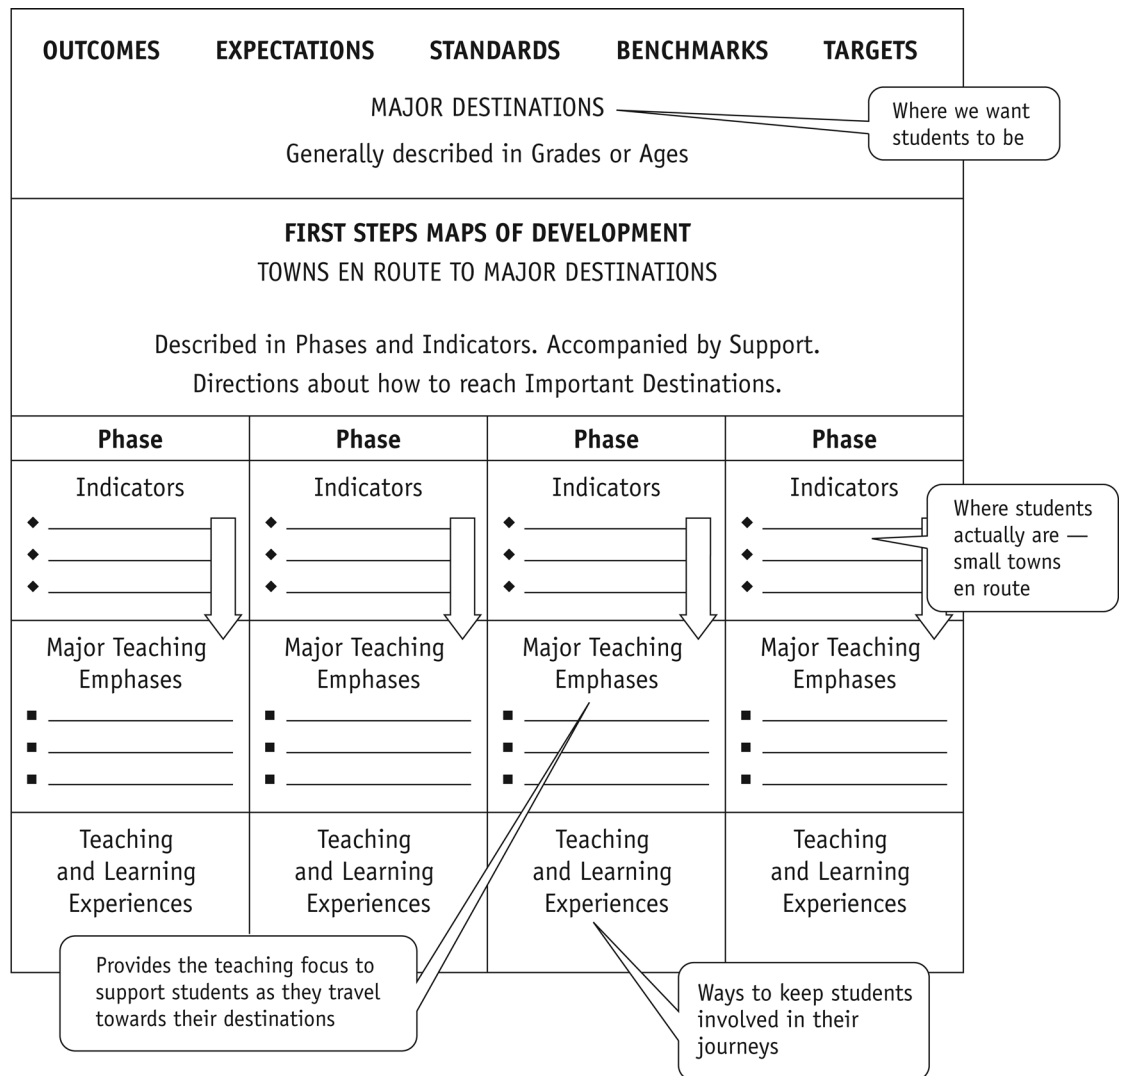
OUTCOMES EXPECTATIONS STANDARDS BENCHMARKS TARGETS

MAJOR DESTINATIONS

Where we want students to be

Generally described in Grades or Ages

FIRST STEPS MAPS OF DEVELOPMENT

TOWNS EN ROUTE TO MAJOR DESTINATIONS

Described in Phases and Indicators. Accompanied by Support.

Directions about how to reach Important Destinations.

| Phase | Phase | Phase | Phase |
|---|---|---|---|
| Indicators | Indicators | Indicators | Indicators |
| Major Teaching Emphases | Major Teaching Emphases | Major Teaching Emphases | Major Teaching Emphases |
| Teaching and Learning Experiences | Teaching and Learning Experiences | Teaching and Learning Experiences | Teaching and Learning Experiences |

Where students actually are — small towns en route

Provides the teaching focus to support students as they travel towards their destinations

Ways to keep students involved in their journeys